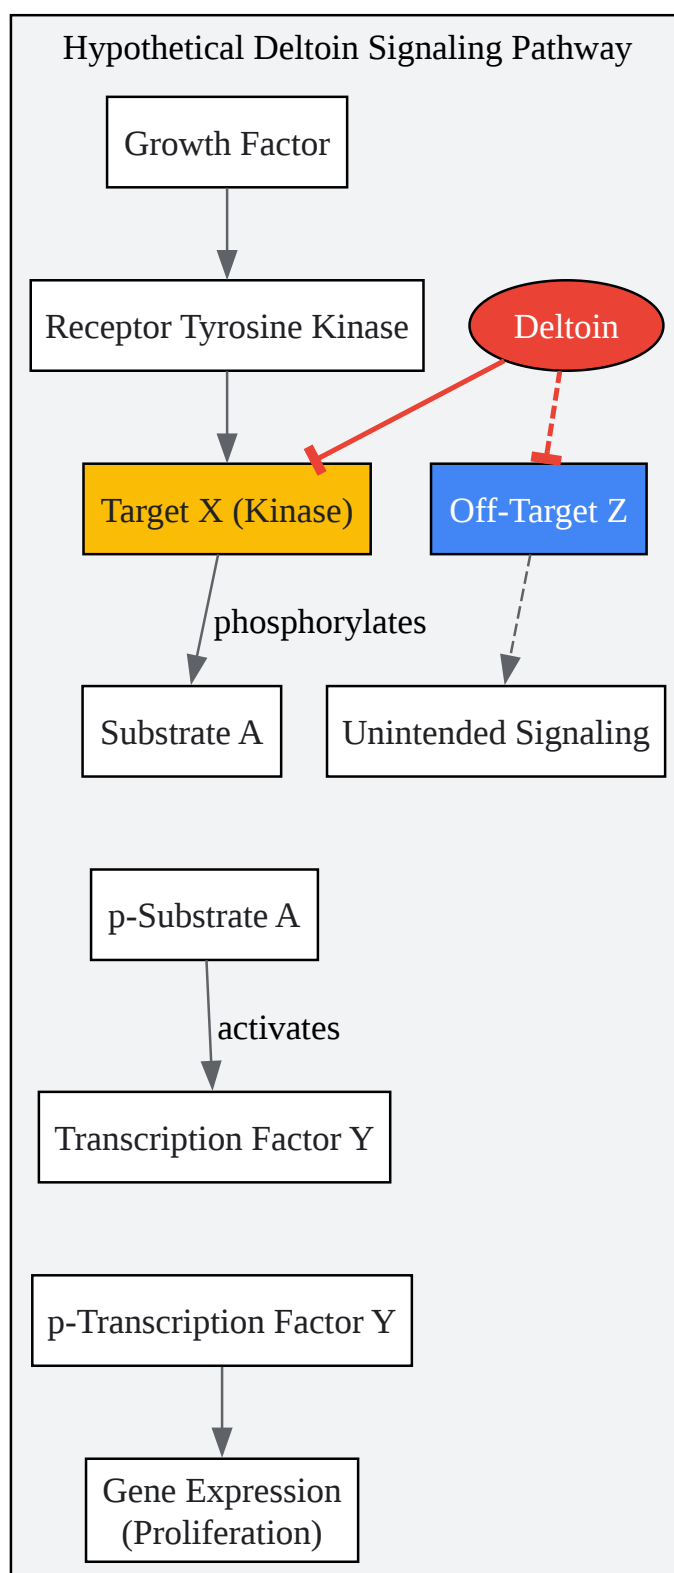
Hypothetical Deltoin Signaling Pathway

Growth Factor

Receptor Tyrosine Kinase

Deltoin

Target X (Kinase)

Off-Target Z

phosphorylates

Substrate A

Unintended Signaling

p-Substrate A

activates

Transcription Factor Y

p-Transcription Factor Y

Gene Expression (Proliferation)